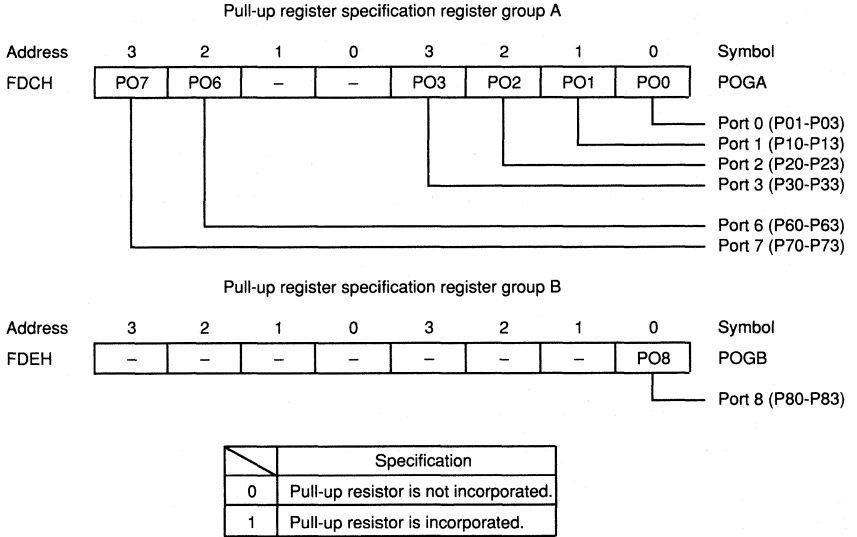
Pull-up register specification register group A

| Address | 3 | 2 | 1 | 0 | 3 | 2 | 1 | 0 | Symbol |
|---|---|---|---|---|---|---|---|---|---|
| FDCH | PO7 | PO6 | – | – | PO3 | PO2 | PO1 | PO0 | POGA |

Port 0 (P01-P03)
Port 1 (P10-P13)
Port 2 (P20-P23)
Port 3 (P30-P33)
Port 6 (P60-P63)
Port 7 (P70-P73)

Pull-up register specification register group B

| Address | 3 | 2 | 1 | 0 | 3 | 2 | 1 | 0 | Symbol |
|---|---|---|---|---|---|---|---|---|---|
| FDEH | – | – | – | – | – | – | – | PO8 | POGB |

Port 8 (P80-P83)

| | Specification |
|---|---|
| 0 | Pull-up resistor is not incorporated. |
| 1 | Pull-up resistor is incorporated. |